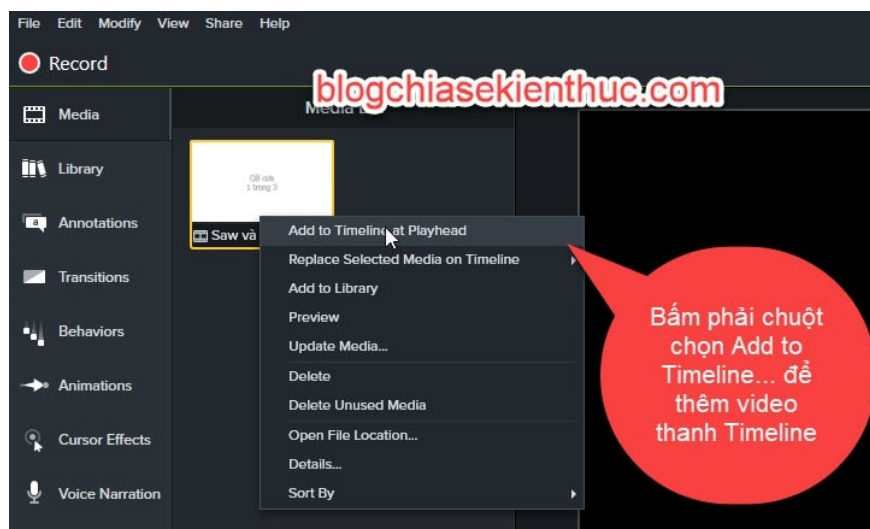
File Edit Modify View Share Help

Record

blogchiasekienthuc.com

Media

Library

Annotations

Transitions

Behaviors

Animations

Cursor Effects

Voice Narration

Media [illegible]

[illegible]

Saw và

Add to Timeline at Playhead
Replace Selected Media on Timeline
Add to Library
Preview
Update Media...
Delete
Delete Unused Media
Open File Location...
Details...
Sort By

Bấm phải chuột chọn Add to Timeline... để thêm video thanh Timeline